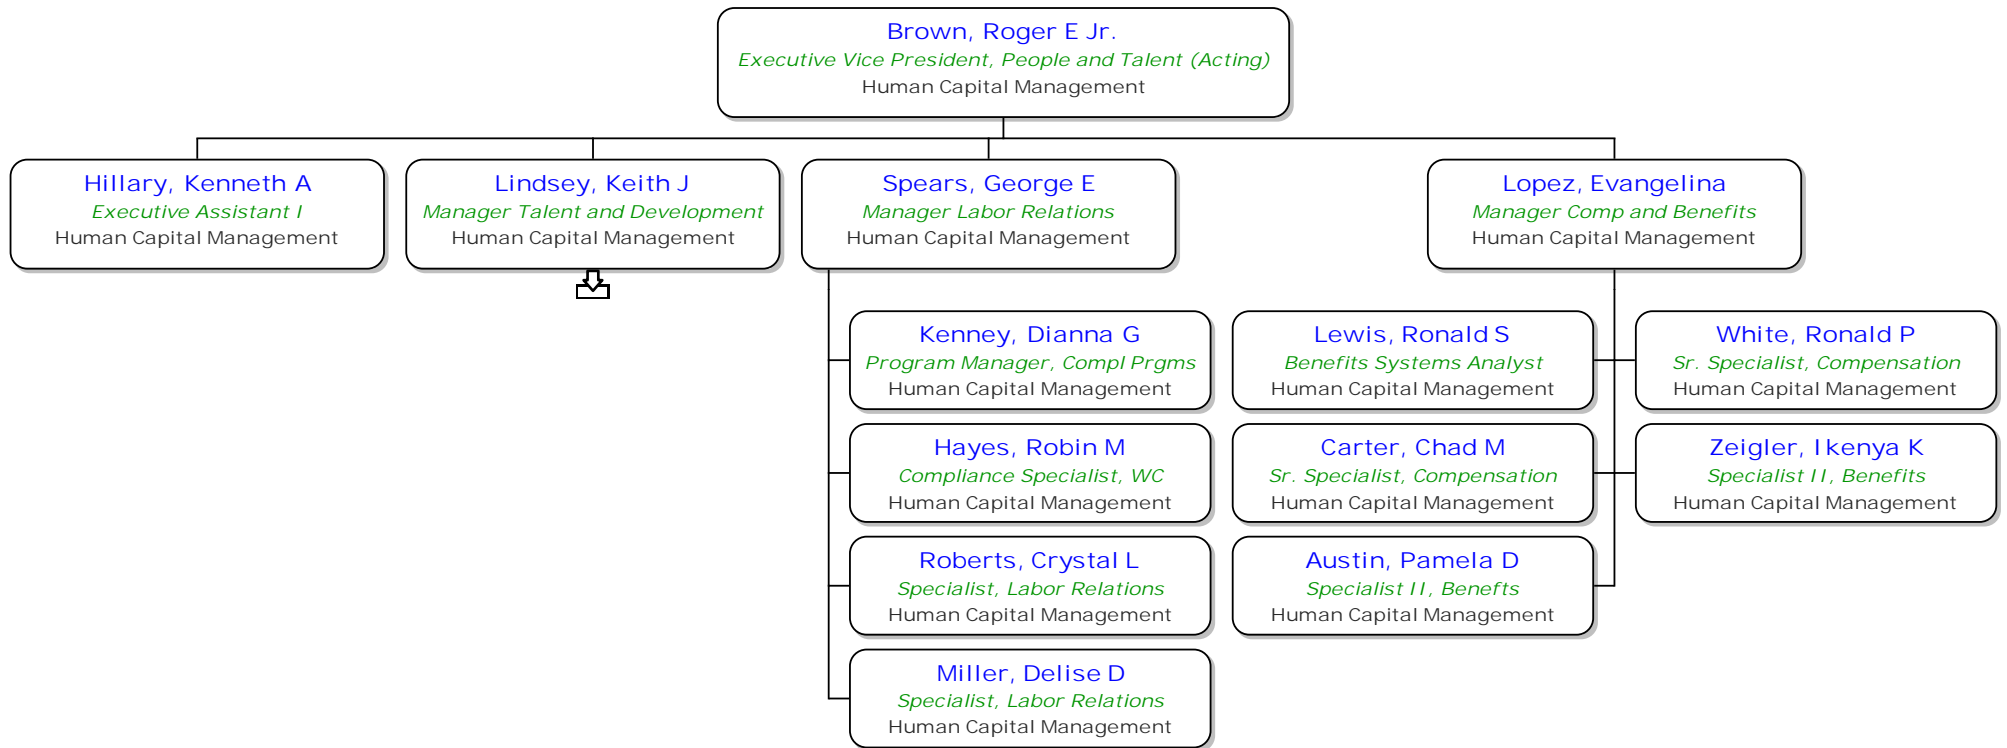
Brown, Roger E Jr.
Executive Vice President, People and Talent (Acting)
Human Capital Management

Hillary, Kenneth A
Executive Assistant I
Human Capital Management

Lindsey, Keith J
Manager Talent and Development
Human Capital Management

Spears, George E
Manager Labor Relations
Human Capital Management

Lopez, Evangelina
Manager Comp and Benefits
Human Capital Management

Kenney, Dianna G
Program Manager, Compl Prgms
Human Capital Management

Hayes, Robin M
Compliance Specialist, WC
Human Capital Management

Roberts, Crystal L
Specialist, Labor Relations
Human Capital Management

Miller, Delise D
Specialist, Labor Relations
Human Capital Management

Lewis, Ronald S
Benefits Systems Analyst
Human Capital Management

Carter, Chad M
Sr. Specialist, Compensation
Human Capital Management

Austin, Pamela D
Specialist II, Benefts
Human Capital Management

White, Ronald P
Sr. Specialist, Compensation
Human Capital Management

Zeigler, Ikenya K
Specialist II, Benefits
Human Capital Management